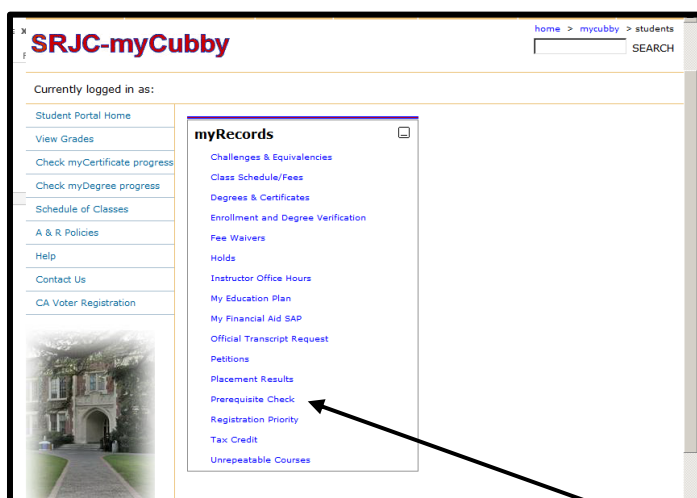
SRJC-myCubby

home > mycubby > students

SEARCH

Currently logged in as:

Student Portal Home
View Grades
Check myCertificate progress
Check myDegree progress
Schedule of Classes
A & R Policies
Help
Contact Us
CA Voter Registration

myRecords

Challenges & Equivalencies
Class Schedule/Fees
Degrees & Certificates
Enrollment and Degree Verification
Fee Waivers
Holds
Instructor Office Hours
My Education Plan
My Financial Aid SAP
Official Transcript Request
Petitions
Placement Results
Prerequisite Check
Registration Priority
Tax Credit
Unrepeatable Courses